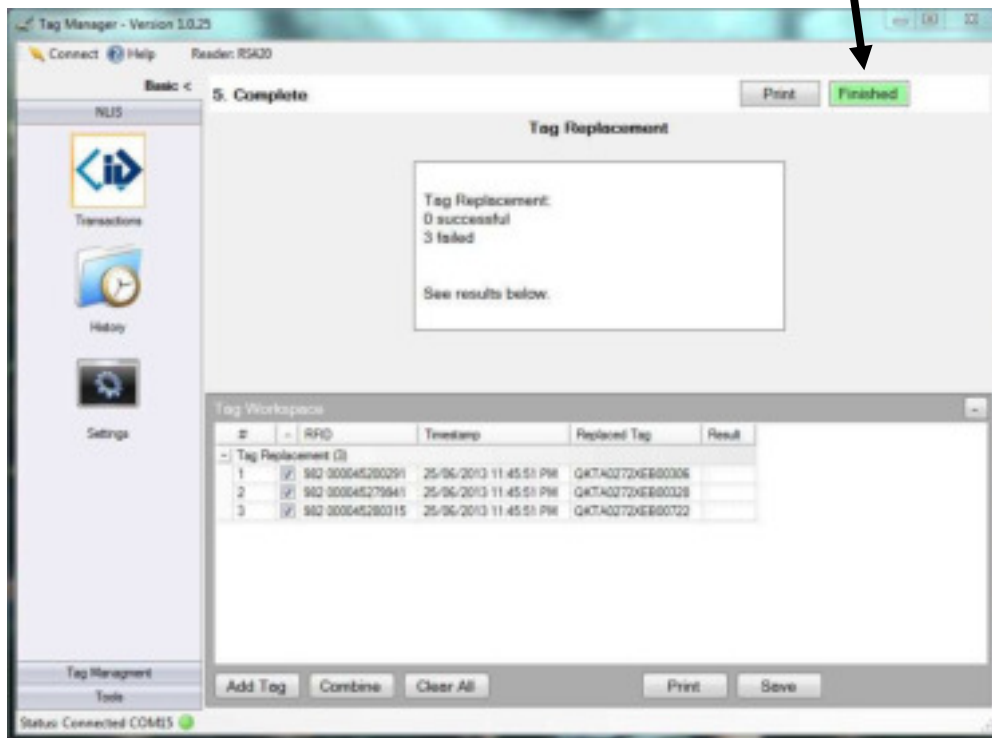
Tag Manager - Version 1.0.25

Connect Help Reader: RS420

Basic <

NLIS

Transactions

History

Settings

Tag Managment

Tools

Status: Connected COM15

5. Complete

Print

Finished

Tag Replacement

Tag Replacement:
0 successful
3 failed

See results below.

Tag Workspace

| # | - | RFID | Timestamp | Replaced Tag | Result |
|---|---|---|---|---|---|
| Tag Replacement (3) | | | | | |
| 1 | | 982 000045280291 | 25/06/2013 11:45:51 PM | QKTA0272XEB00306 | |
| 2 | | 982 000045279841 | 25/06/2013 11:45:51 PM | QKTA0272XEB00328 | |
| 3 | | 982 000045280315 | 25/06/2013 11:45:51 PM | QKTA0272XEB00722 | |

Add Tag

Combine

Clear All

Print

Save